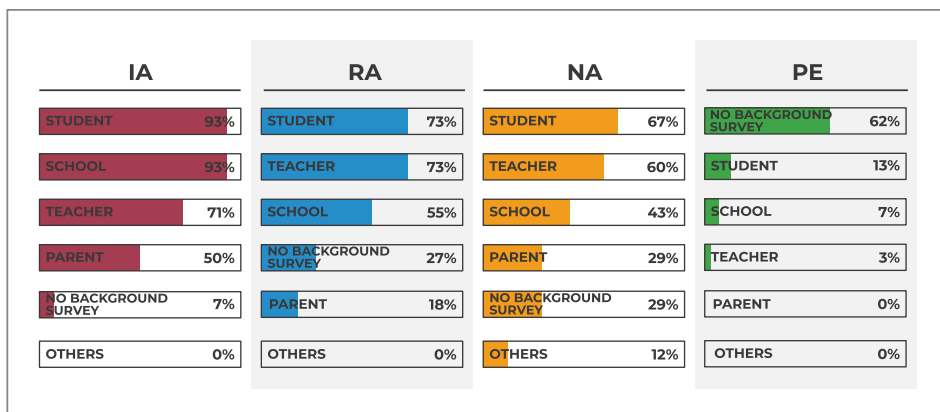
| IA | |
|---|---|
| STUDENT | 93% |
| SCHOOL | 93% |
| TEACHER | 71% |
| PARENT | 50% |
| NO BACKGROUND SURVEY | 7% |
| OTHERS | 0% |

| RA | |
|---|---|
| STUDENT | 73% |
| TEACHER | 73% |
| SCHOOL | 55% |
| NO BACKGROUND SURVEY | 27% |
| PARENT | 18% |
| OTHERS | 0% |

| NA | |
|---|---|
| STUDENT | 67% |
| TEACHER | 60% |
| SCHOOL | 43% |
| PARENT | 29% |
| NO BACKGROUND SURVEY | 29% |
| OTHERS | 12% |

| PE | |
|---|---|
| NO BACKGROUND SURVEY | 62% |
| STUDENT | 13% |
| SCHOOL | 7% |
| TEACHER | 3% |
| PARENT | 0% |
| OTHERS | 0% |